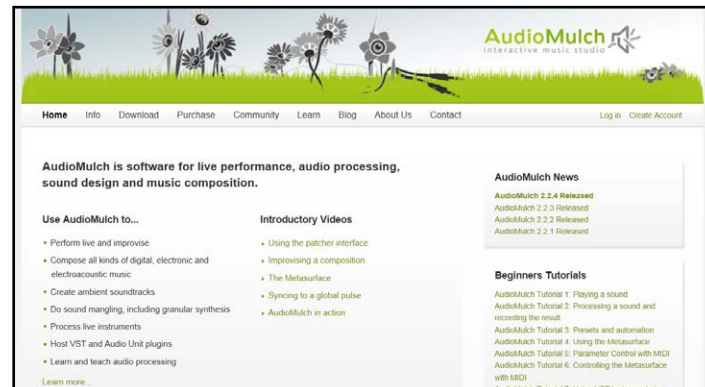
AudioMulch
interactive music studio

Home Info Download Purchase Community Learn Blog About Us Contact

Log in Create Account

AudioMulch is software for live performance, audio processing, sound design and music composition.

Use AudioMulch to...

- Perform live and improvise
- Compose all kinds of digital, electronic and electroacoustic music
- Create ambient soundtracks
- Do sound mangling, including granular synthesis
- Process live instruments
- Host VST and Audio Unit plugins
- Learn and teach audio processing

Learn more...

Introductory Videos

- Using the patcher interface
- Improvising a composition
- The Metasurface
- Syncing to a global pulse
- AudioMulch in action

AudioMulch News

AudioMulch 2.2.4 Released
AudioMulch 2.2.3 Released
AudioMulch 2.2.2 Released
AudioMulch 2.2.1 Released

Beginners Tutorials

AudioMulch Tutorial 1: Playing a sound
AudioMulch Tutorial 2: Processing a sound and recording the result
AudioMulch Tutorial 3: Presets and automation
AudioMulch Tutorial 4: Using the Metasurface
AudioMulch Tutorial 5: Parameter Control with MIDI
AudioMulch Tutorial 6: Controlling the Metasurface with MIDI
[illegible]